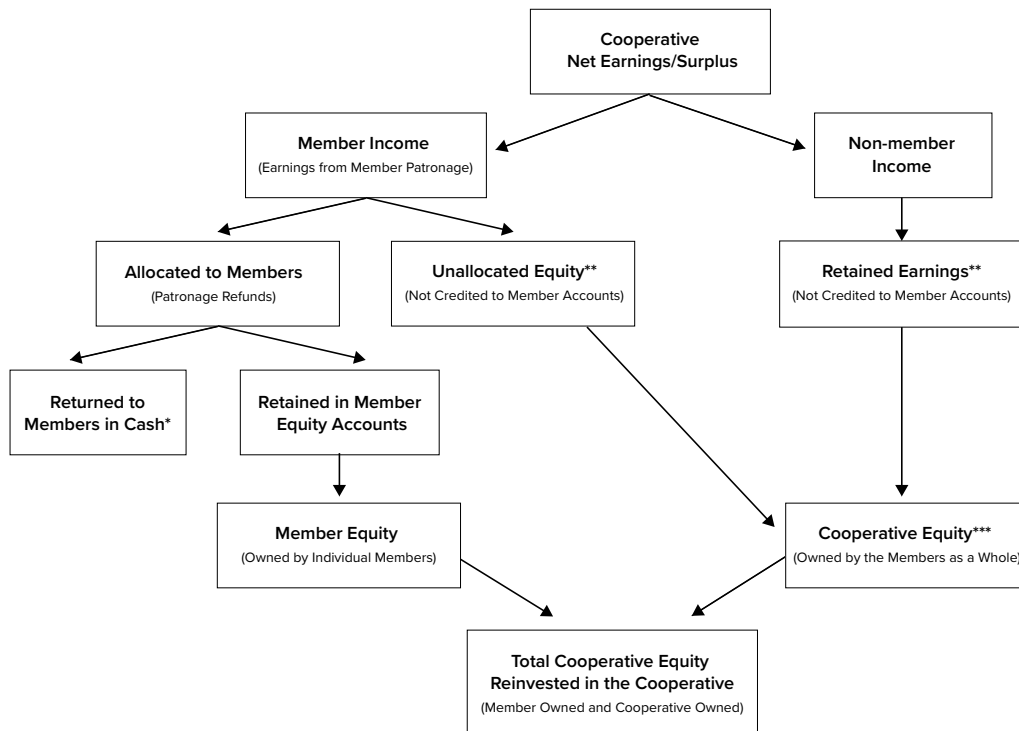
Cooperative
Net Earnings/Surplus

Member Income
(Earnings from Member Patronage)

Non-member
Income

Allocated to Members
(Patronage Refunds)

Unallocated Equity**
(Not Credited to Member Accounts)

Retained Earnings**
(Not Credited to Member Accounts)

Returned to
Members in Cash*

Retained in Member
Equity Accounts

Member Equity
(Owned by Individual Members)

Cooperative Equity***
(Owned by the Members as a Whole)

Total Cooperative Equity
Reinvested in the Cooperative
(Member Owned and Cooperative Owned)